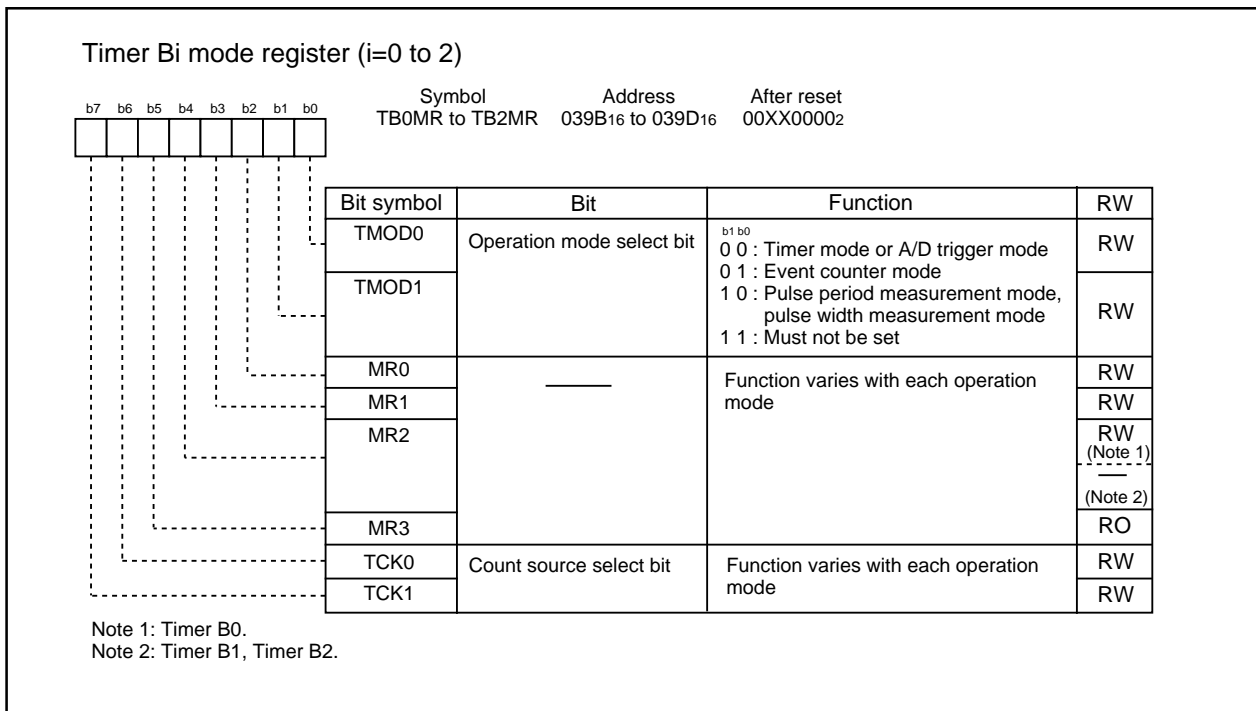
Timer Bi mode register (i=0 to 2)

b7 b6 b5 b4 b3 b2 b1 b0

| Symbol | Address | After reset |
|---|---|---|
| TB0MR to TB2MR | $039B_{16}$ to $039D_{16}$ | $00XX0000_2$ |

| Bit symbol | Bit | Function | RW |
|---|---|---|---|
| TMOD0 | Operation mode select bit | b1 b0<br>0 0 : Timer mode or A/D trigger mode<br>0 1 : Event counter mode<br>1 0 : Pulse period measurement mode, pulse width measurement mode<br>1 1 : Must not be set | RW |
| TMOD1 | | | RW |
| MR0 | ——— | Function varies with each operation mode | RW |
| MR1 | | | RW |
| MR2 | | | RW (Note 1)<br>— (Note 2) |
| MR3 | | | RO |
| TCK0 | Count source select bit | Function varies with each operation mode | RW |
| TCK1 | | | RW |

Note 1: Timer B0.
Note 2: Timer B1, Timer B2.